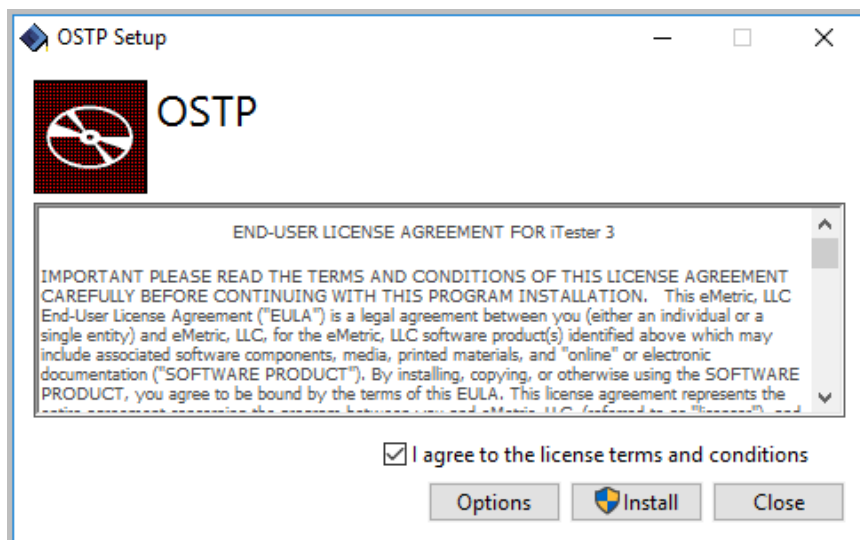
OSTP Setup

OSTP

END-USER LICENSE AGREEMENT FOR iTester 3

IMPORTANT PLEASE READ THE TERMS AND CONDITIONS OF THIS LICENSE AGREEMENT CAREFULLY BEFORE CONTINUING WITH THIS PROGRAM INSTALLATION. This eMetric, LLC End-User License Agreement ("EULA") is a legal agreement between you (either an individual or a single entity) and eMetric, LLC, for the eMetric, LLC software product(s) identified above which may include associated software components, media, printed materials, and "online" or electronic documentation ("SOFTWARE PRODUCT"). By installing, copying, or otherwise using the SOFTWARE PRODUCT, you agree to be bound by the terms of this EULA. This license agreement represents the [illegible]

I agree to the license terms and conditions

Options Install Close